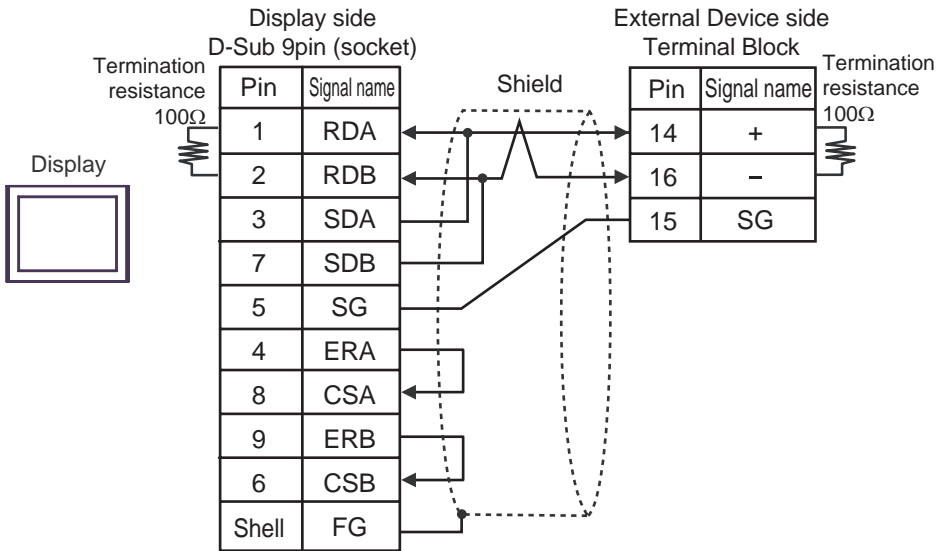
Display side
D-Sub 9pin (socket)

Termination resistance 100Ω

Display

| Pin | Signal name |
|---|---|
| 1 | RDA |
| 2 | RDB |
| 3 | SDA |
| 7 | SDB |
| 5 | SG |
| 4 | ERA |
| 8 | CSA |
| 9 | ERB |
| 6 | CSB |
| Shell | FG |

Shield

External Device side
Terminal Block

| Pin | Signal name |
|---|---|
| 14 | + |
| 16 | − |
| 15 | SG |

Termination resistance 100Ω